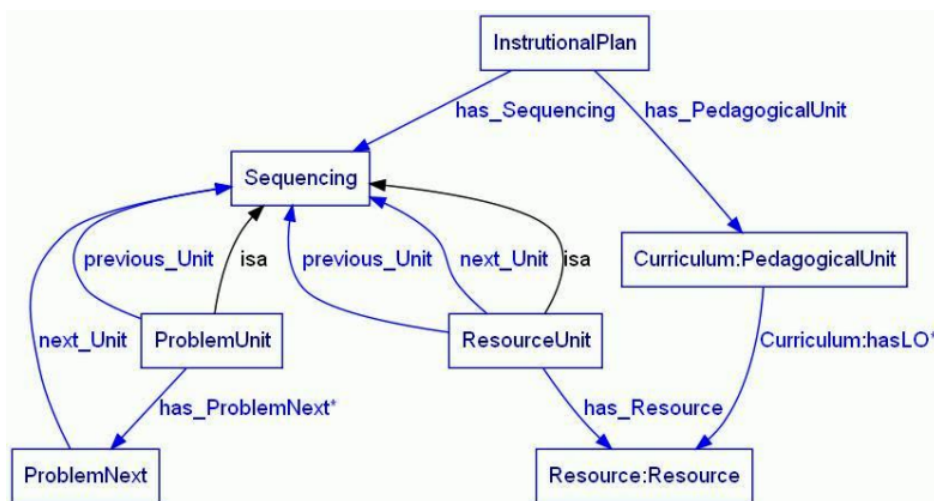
InstrutionalPlan

has_Sequencing

has_PedagogicalUnit

Sequencing

previous_Unit

isa

previous_Unit

next_Unit

isa

Curriculum:PedagogicalUnit

next_Unit

ProblemUnit

ResourceUnit

Curriculum:hasLO*

has_ProblemNext*

has_Resource

ProblemNext

Resource:Resource